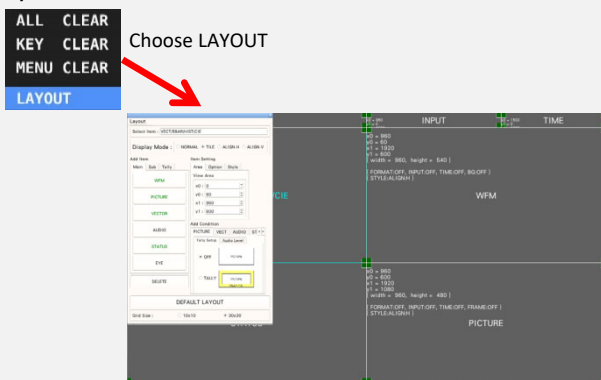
ALL CLEAR
KEY CLEAR
MENU CLEAR
LAYOUT

Choose LAYOUT

Layout
Select Item : VECTOR&WAVE(CIE)
Display Mode : NORMAL TILE ALIGN H ALIGN V
Add Item
Main Sub Tally
WFM
PICTURE
VECTOR
AUDIO
STATUS
EYE
DELETE
Item Setting
Area Option Style
View Area
x0 : 0
y0 : 60
x1 : 960
y1 : 600
Add Condition
PICTURE VECT AUDIO ST
Tally Setup Audio Level
OFF
PICTURE
TALLY
DEFAULT LAYOUT
Grid Size : 10x10 30x20

INPUT
TIME
CIE
x0 = 960
y0 = 60
x1 = 1920
y1 = 600
( width = 960, height = 540 )
[ FORMAT:OFF, INPUT:OFF, TIME:OFF, BG:OFF ]
[ STYLE:ALIGN:H ]
WFM
x0 = 960
y0 = 600
x1 = 1920
y1 = 1080
( width = 960, height = 480 )
[ FORMAT:OFF, INPUT:OFF, TIME:OFF, FRAME:OFF ]
[ STYLE:ALIGN:H ]
PICTURE